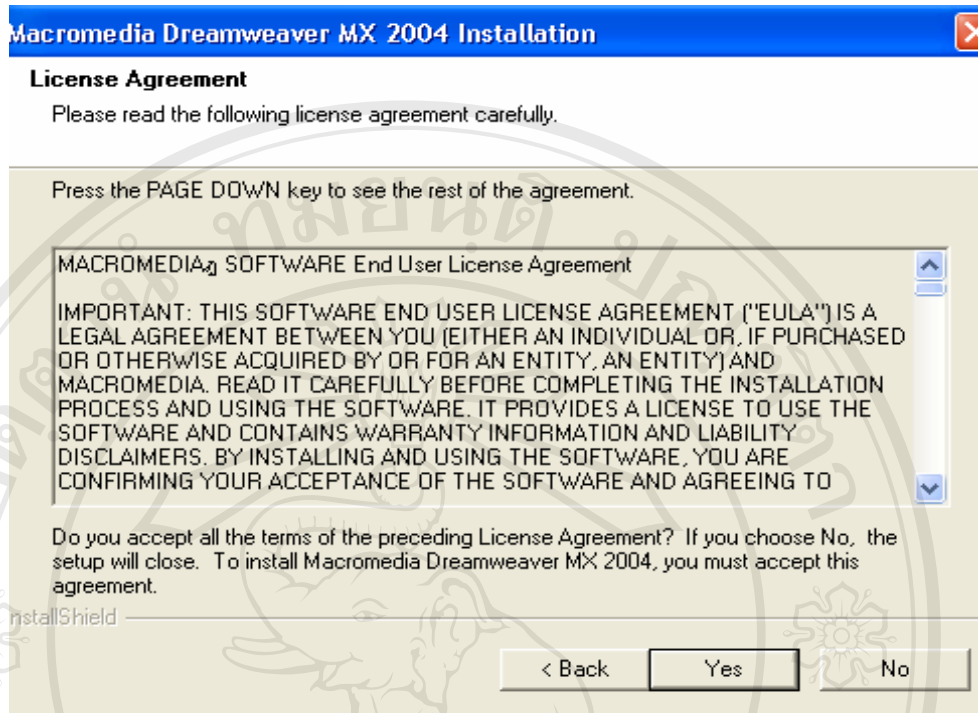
Macromedia Dreamweaver MX 2004 Installation

License Agreement

Please read the following license agreement carefully.

Press the PAGE DOWN key to see the rest of the agreement.

MACROMEDIA∂ SOFTWARE End User License Agreement

IMPORTANT: THIS SOFTWARE END USER LICENSE AGREEMENT ("EULA") IS A LEGAL AGREEMENT BETWEEN YOU (EITHER AN INDIVIDUAL OR, IF PURCHASED OR OTHERWISE ACQUIRED BY OR FOR AN ENTITY, AN ENTITY) AND MACROMEDIA. READ IT CAREFULLY BEFORE COMPLETING THE INSTALLATION PROCESS AND USING THE SOFTWARE. IT PROVIDES A LICENSE TO USE THE SOFTWARE AND CONTAINS WARRANTY INFORMATION AND LIABILITY DISCLAIMERS. BY INSTALLING AND USING THE SOFTWARE, YOU ARE CONFIRMING YOUR ACCEPTANCE OF THE SOFTWARE AND AGREEING TO

Do you accept all the terms of the preceding License Agreement? If you choose No, the setup will close. To install Macromedia Dreamweaver MX 2004, you must accept this agreement.

nstallShield

< Back

Yes

No